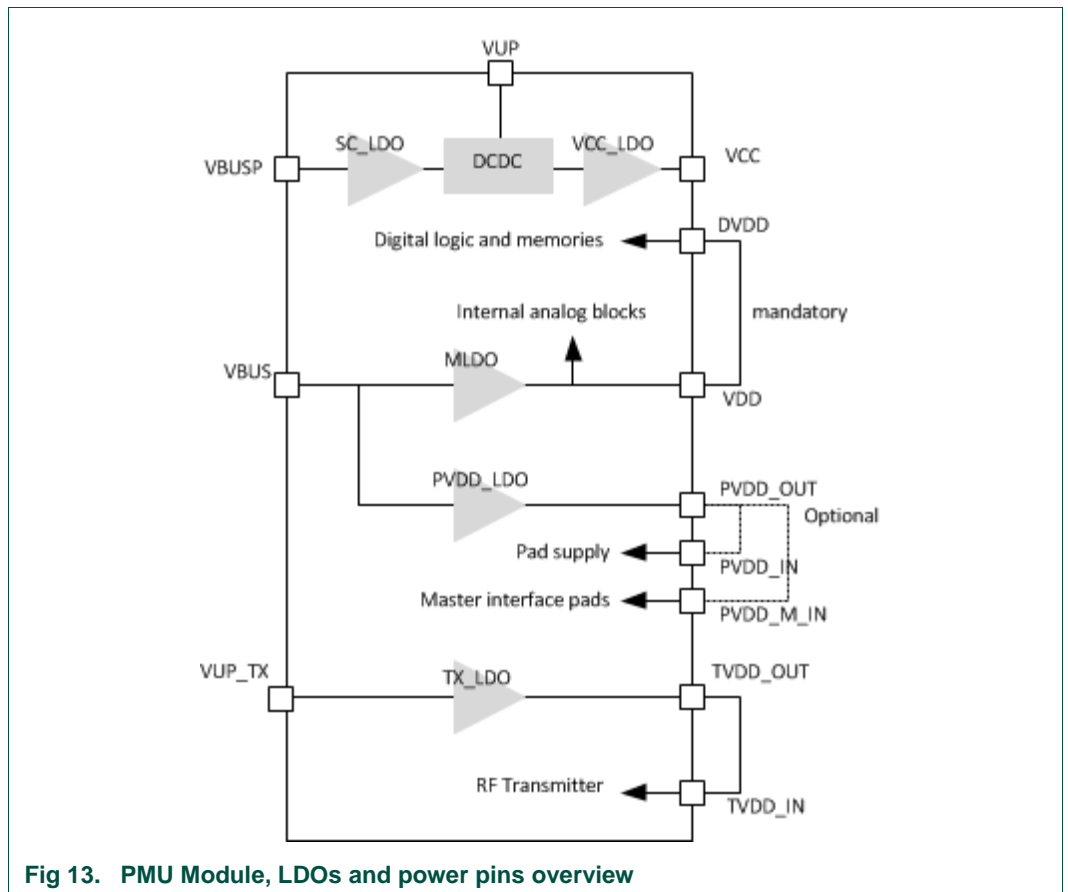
VUP

VBUSP

SC_LDO

DCDC

VCC_LDO

VCC

DVDD

Digital logic and memories

Internal analog blocks

mandatory

VBUS

MLDO

VDD

PVDD_LDO

PVDD_OUT

Optional

Pad supply

PVDD_IN

Master interface pads

PVDD_M_IN

VUP_TX

TX_LDO

TVDD_OUT

RF Transmitter

TVDD_IN

Fig 13. PMU Module, LDOs and power pins overview